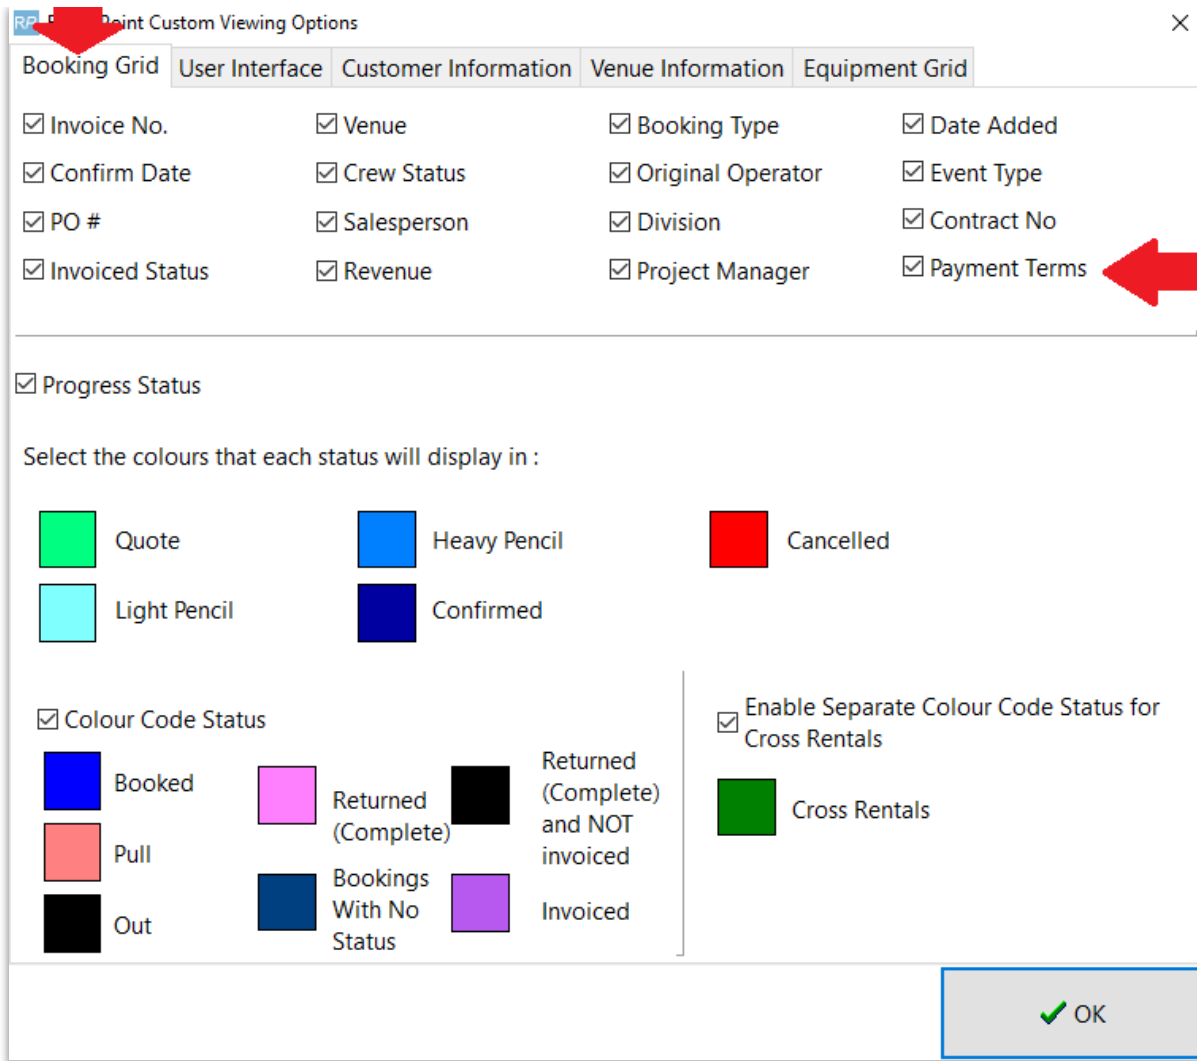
RP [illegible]Point Custom Viewing Options

Booking Grid | User Interface | Customer Information | Venue Information | Equipment Grid

☑ Invoice No.
☑ Venue
☑ Booking Type
☑ Date Added
☑ Confirm Date
☑ Crew Status
☑ Original Operator
☑ Event Type
☑ PO #
☑ Salesperson
☑ Division
☑ Contract No
☑ Invoiced Status
☑ Revenue
☑ Project Manager
☑ Payment Terms

☑ Progress Status

Select the colours that each status will display in :

Quote
Heavy Pencil
Cancelled
Light Pencil
Confirmed

☑ Colour Code Status

Booked
Returned (Complete)
Returned (Complete) and NOT invoiced
Pull
Out
Bookings With No Status
Invoiced

☑ Enable Separate Colour Code Status for Cross Rentals

Cross Rentals

OK